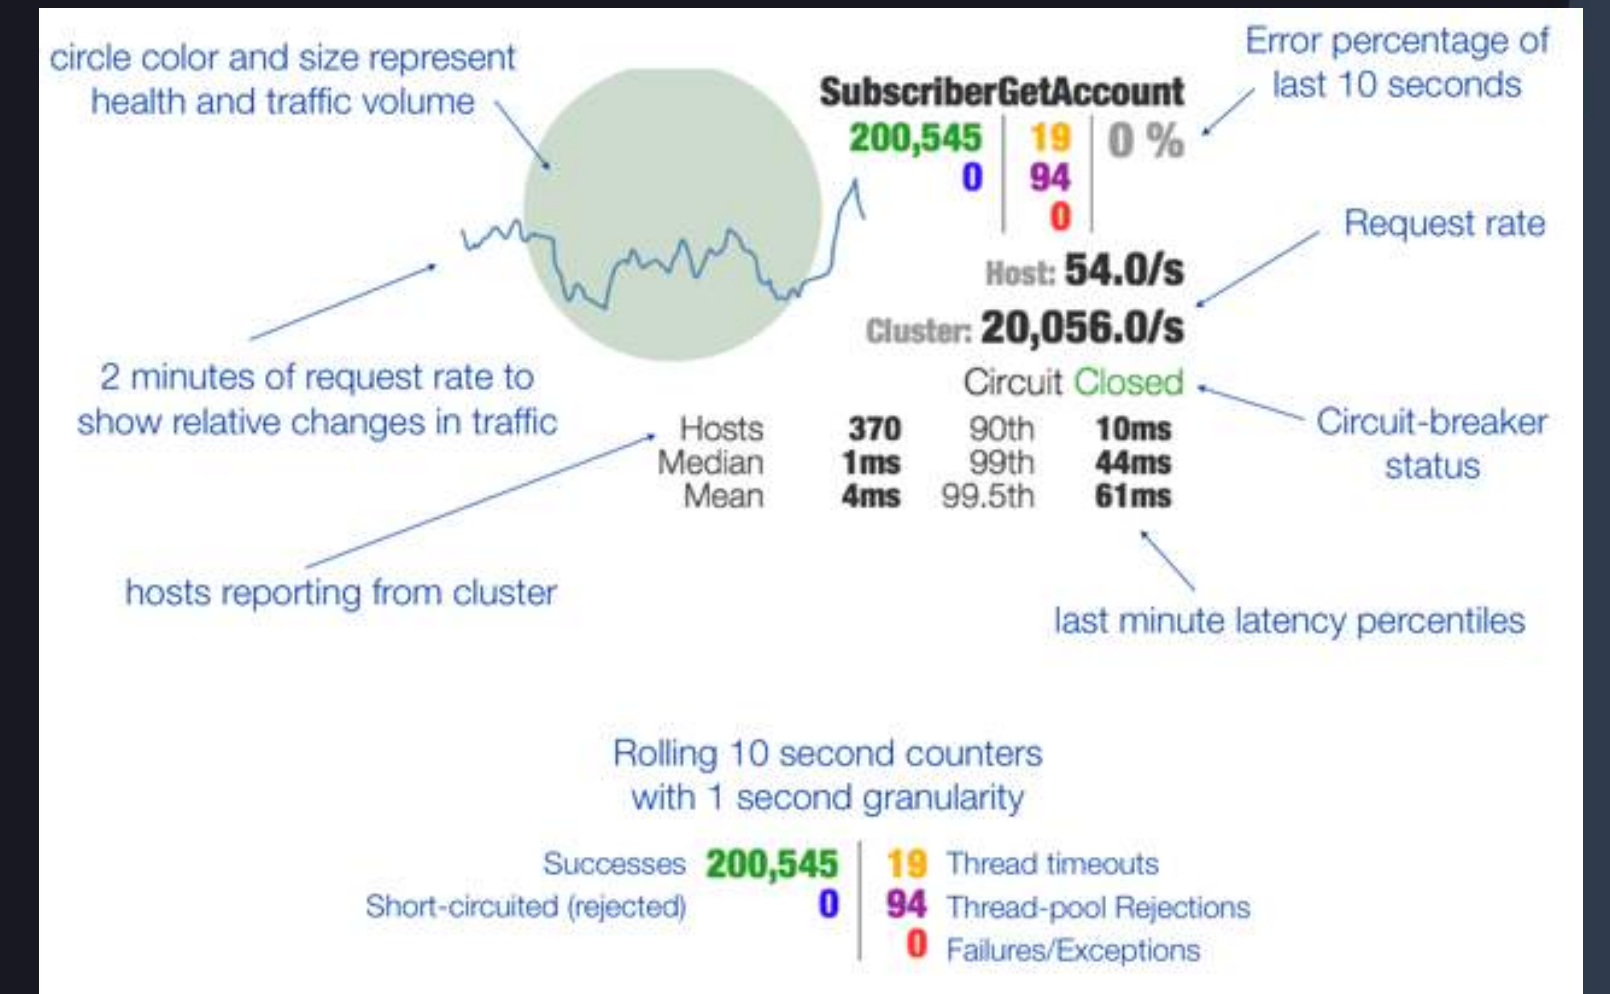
circle color and size represent health and traffic volume

SubscriberGetAccount
200,545 | 19 | 0 %
0 | 94
0

Error percentage of last 10 seconds

Request rate

Host: 54.0/s
Cluster: 20,056.0/s

Circuit Closed

Circuit-breaker status

2 minutes of request rate to show relative changes in traffic

| Hosts | 370 | 90th | 10ms |
|---|---|---|---|
| Median | 1ms | 99th | 44ms |
| Mean | 4ms | 99.5th | 61ms |

hosts reporting from cluster

last minute latency percentiles

Rolling 10 second counters with 1 second granularity

Successes 200,545 | 19 Thread timeouts
Short-circuited (rejected) 0 | 94 Thread-pool Rejections
0 Failures/Exceptions